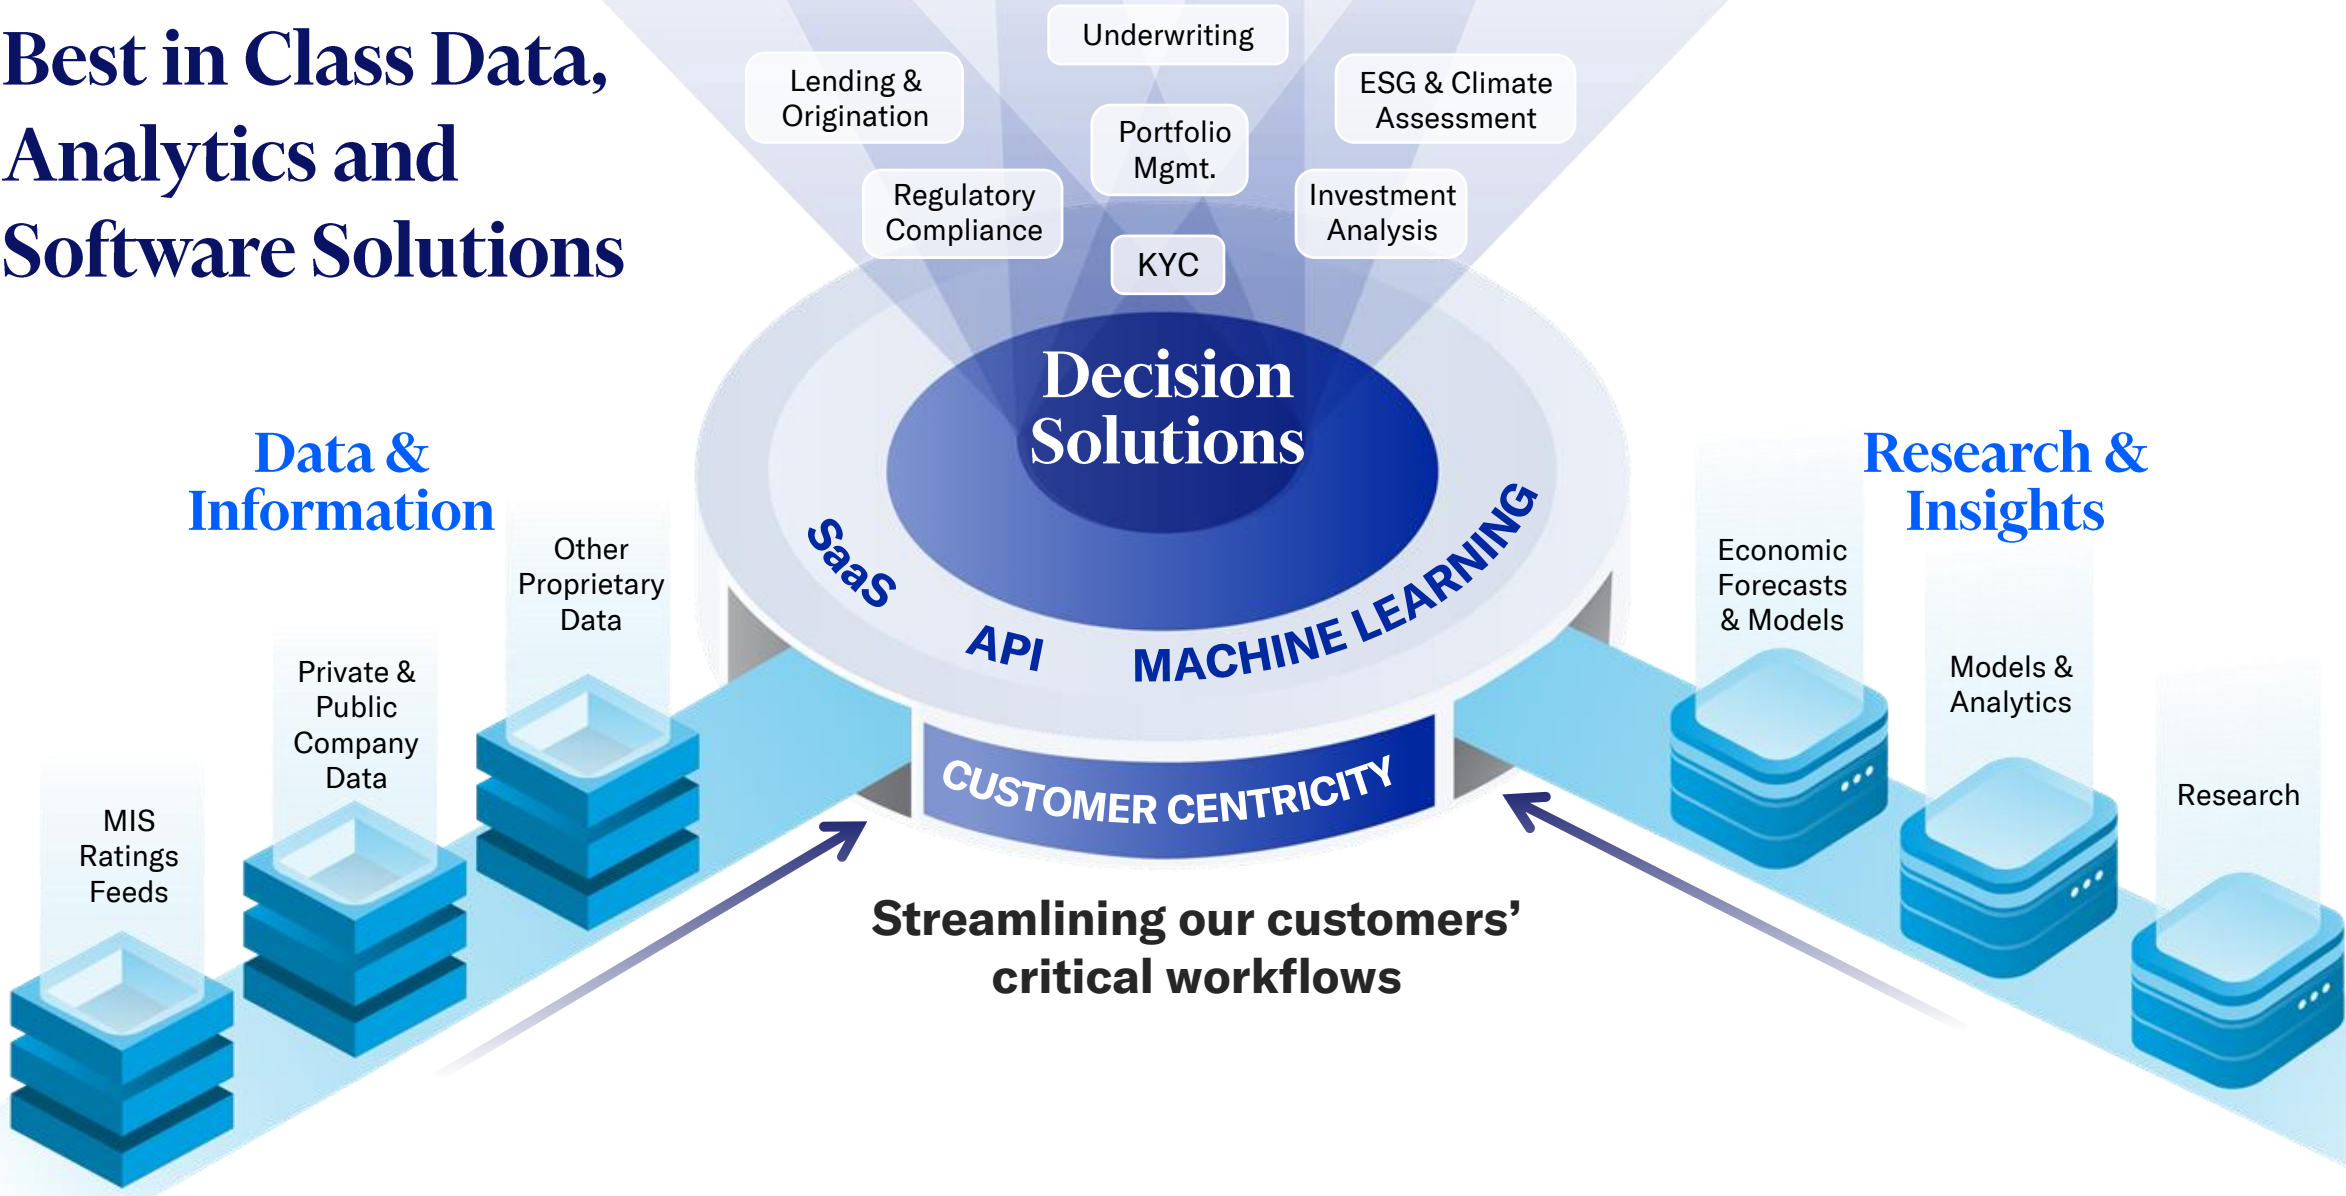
Best in Class Data, Analytics and Software Solutions

Underwriting

Lending & Origination

ESG & Climate Assessment

Portfolio Mgmt.

Regulatory Compliance

Investment Analysis

KYC

Decision Solutions

SaaS

API

MACHINE LEARNING

CUSTOMER CENTRICITY

Data & Information

Other Proprietary Data

Private & Public Company Data

MIS Ratings Feeds

Research & Insights

Economic Forecasts & Models

Models & Analytics

Research

Streamlining our customers' critical workflows